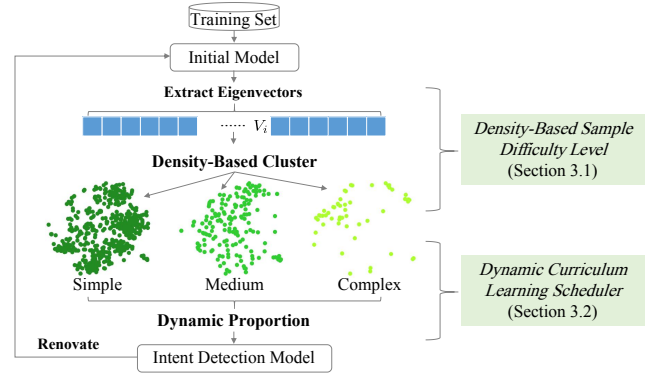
Training Set

Initial Model

Extract Eigenvectors

...... $V_i$

Density-Based Cluster

Simple

Medium

Complex

Dynamic Proportion

Renovate

Intent Detection Model

*Density-Based Sample Difficulty Level*
(Section 3.1)

*Dynamic Curriculum Learning Scheduler*
(Section 3.2)